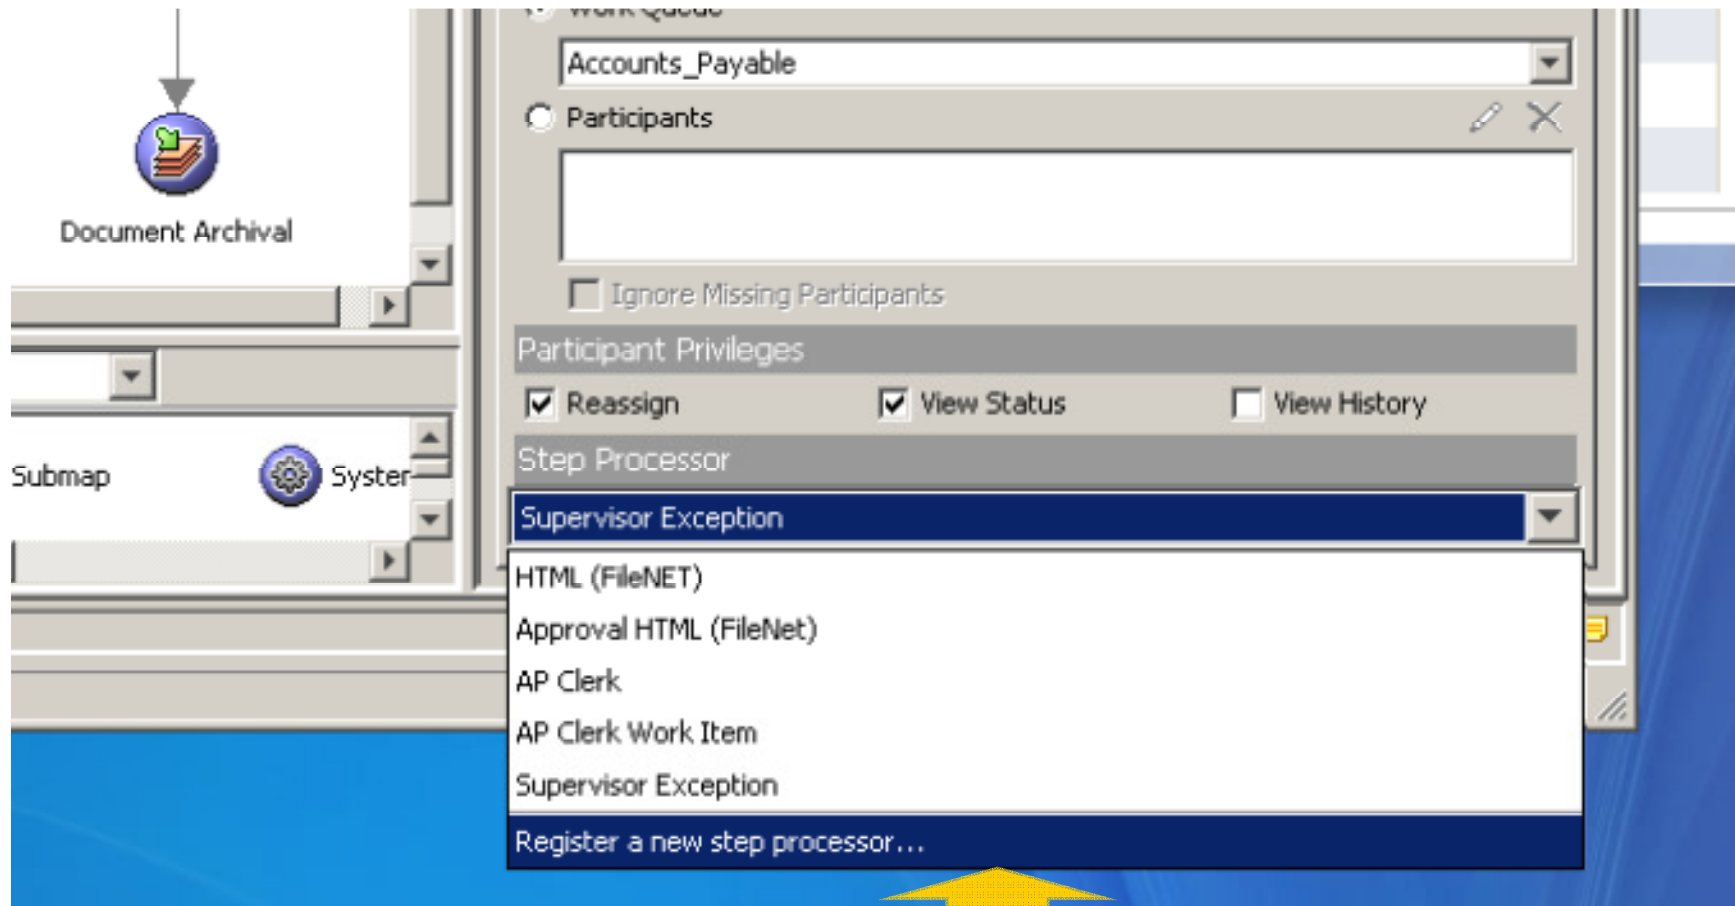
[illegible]

Accounts_Payable

Participants

Ignore Missing Participants

Participant Privileges

Reassign

View Status

View History

Step Processor

Supervisor Exception

HTML (FileNET)

Approval HTML (FileNet)

AP Clerk

AP Clerk Work Item

Supervisor Exception

Register a new step processor...

Document Archival

Submap

Syster